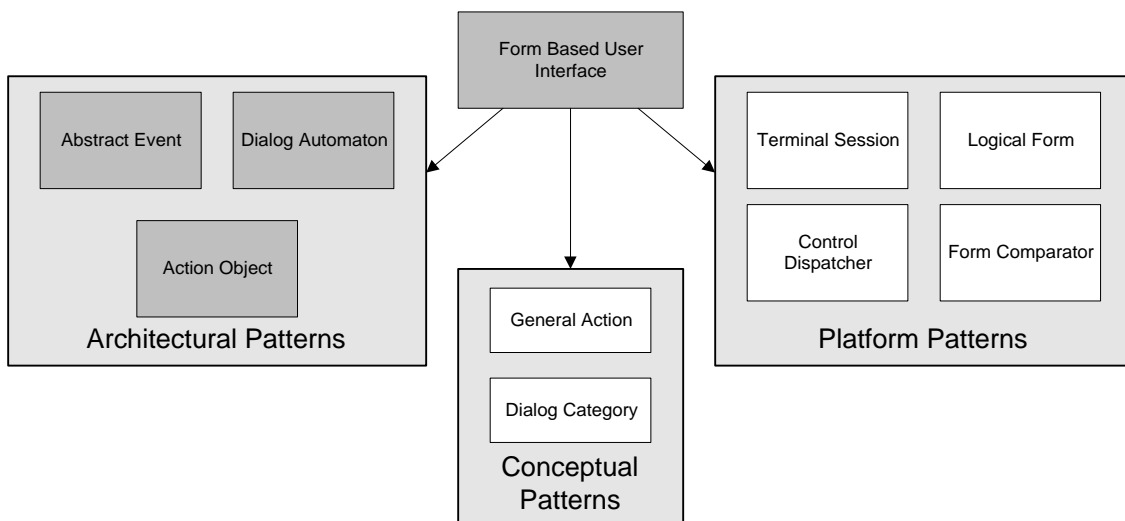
Form Based User Interface

Abstract Event

Dialog Automaton

Action Object

Architectural Patterns

General Action

Dialog Category

Conceptual Patterns

Terminal Session

Logical Form

Control Dispatcher

Form Comparator

Platform Patterns